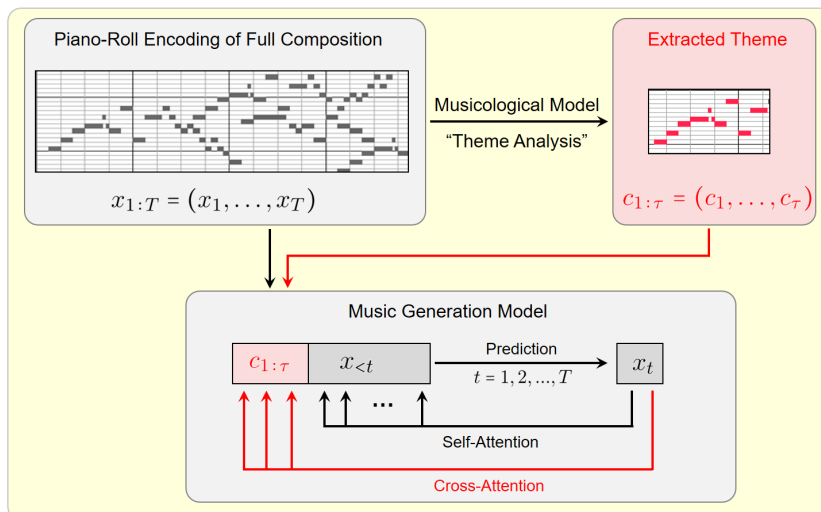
Piano-Roll Encoding of Full Composition

$x_{1:T} = (x_1, \ldots, x_T)$

Musicological Model

“Theme Analysis”

Extracted Theme

$c_{1:\tau} = (c_1, \ldots, c_\tau)$

Music Generation Model

$c_{1:\tau}$

$x_{<t}$

Prediction

$t = 1, 2, ..., T$

$x_t$

...

Self-Attention

Cross-Attention